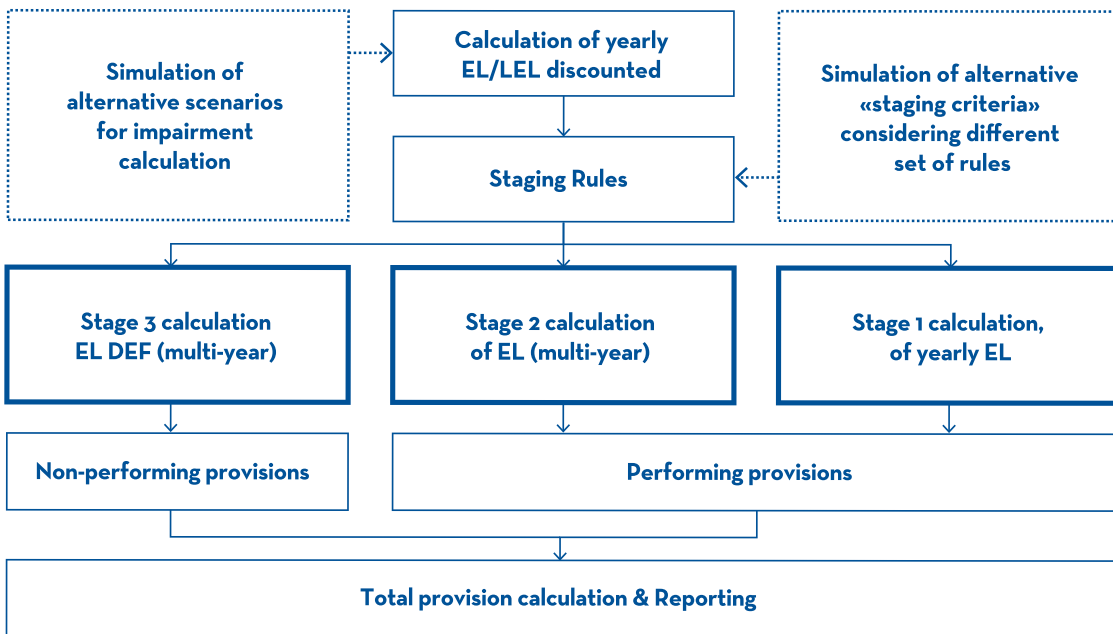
Simulation of alternative scenarios for impairment calculation

Calculation of yearly EL/LEL discounted

Simulation of alternative «staging criteria» considering different set of rules

Staging Rules

Stage 3 calculation EL DEF (multi-year)

Stage 2 calculation of EL (multi-year)

Stage 1 calculation, of yearly EL

Non-performing provisions

Performing provisions

Total provision calculation & Reporting